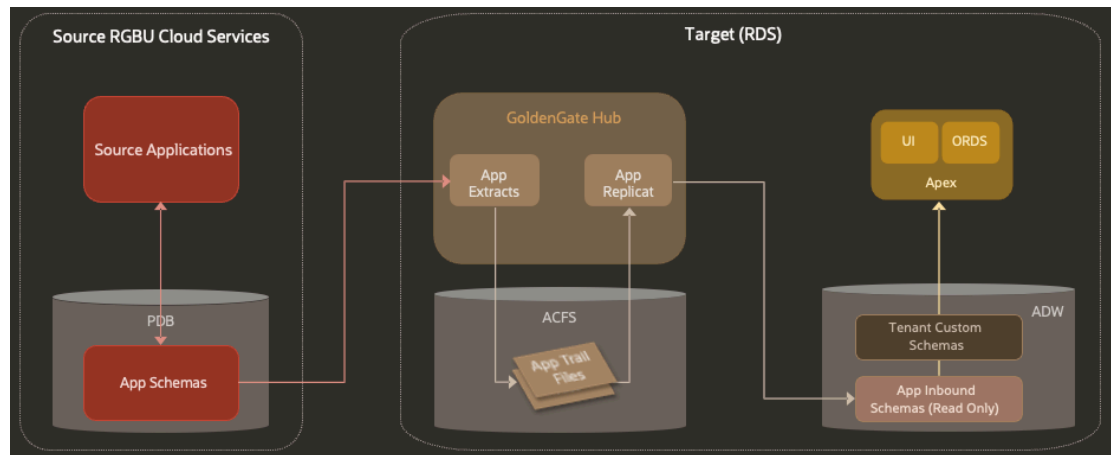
Source RGBU Cloud Services

Source Applications

PDB

App Schemas

Target (RDS)

GoldenGate Hub

App Extracts

App Replicat

ACFS

App Trail Files

UI

ORDS

Apex

ADW

Tenant Custom Schemas

App Inbound Schemas (Read Only)